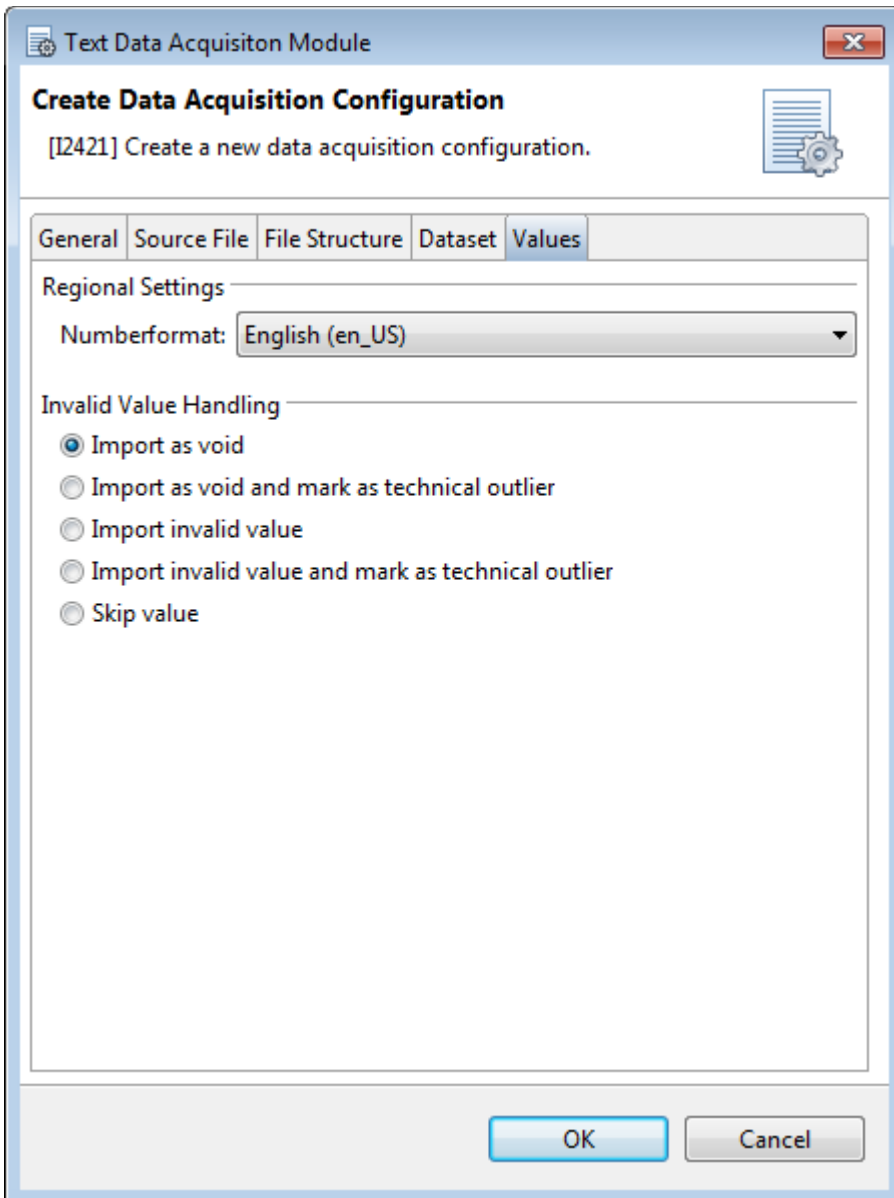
Text Data Acquisiton Module

Create Data Acquisition Configuration

[I2421] Create a new data acquisition configuration.

General | Source File | File Structure | Dataset | Values

Regional Settings

Numberformat: English (en_US)

Invalid Value Handling

Import as void

Import as void and mark as technical outlier

Import invalid value

Import invalid value and mark as technical outlier

Skip value

OK

Cancel